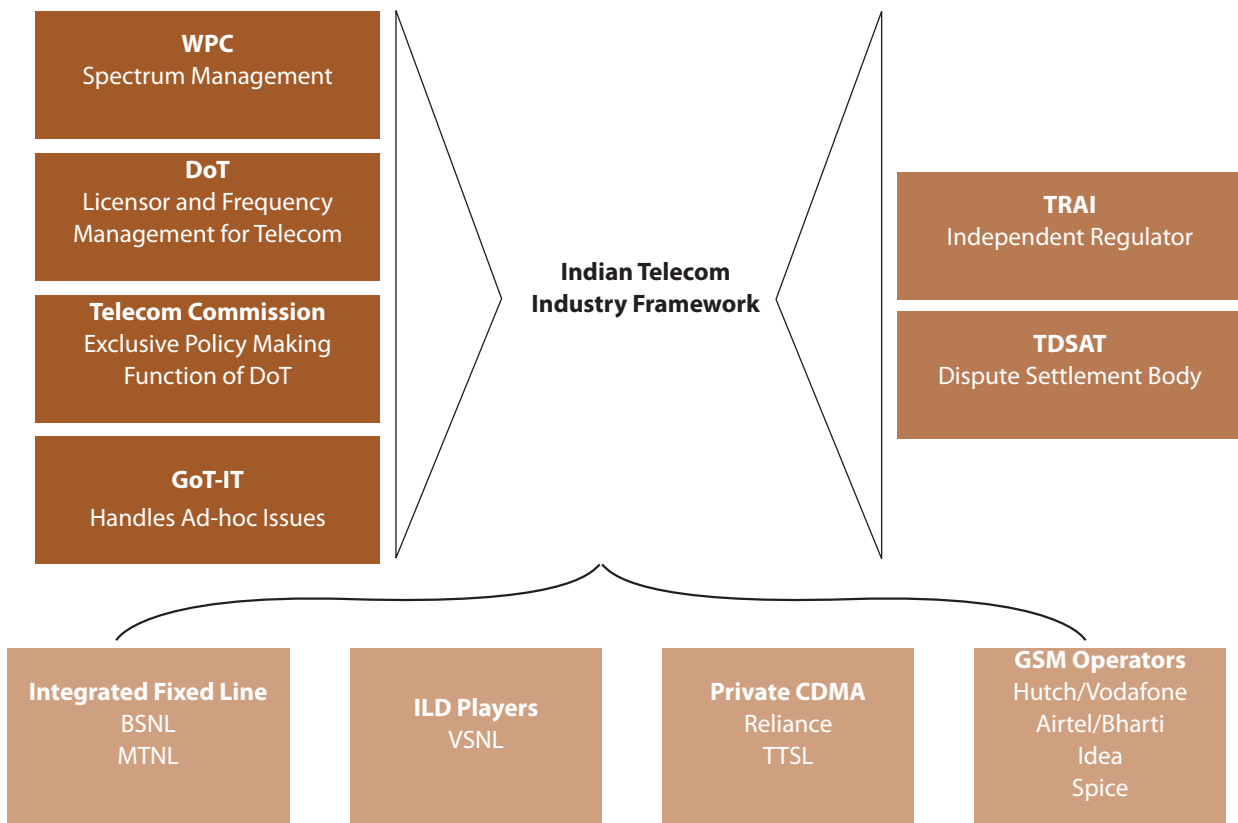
WPC
Spectrum Management

DoT
Licensor and Frequency Management for Telecom

Telecom Commission
Exclusive Policy Making Function of DoT

GoT-IT
Handles Ad-hoc Issues

Indian Telecom Industry Framework

TRAI
Independent Regulator

TDSAT
Dispute Settlement Body

Integrated Fixed Line
BSNL
MTNL

ILD Players
VSNL

Private CDMA
Reliance
TTSL

GSM Operators
Hutch/Vodafone
Airtel/Bharti
Idea
Spice